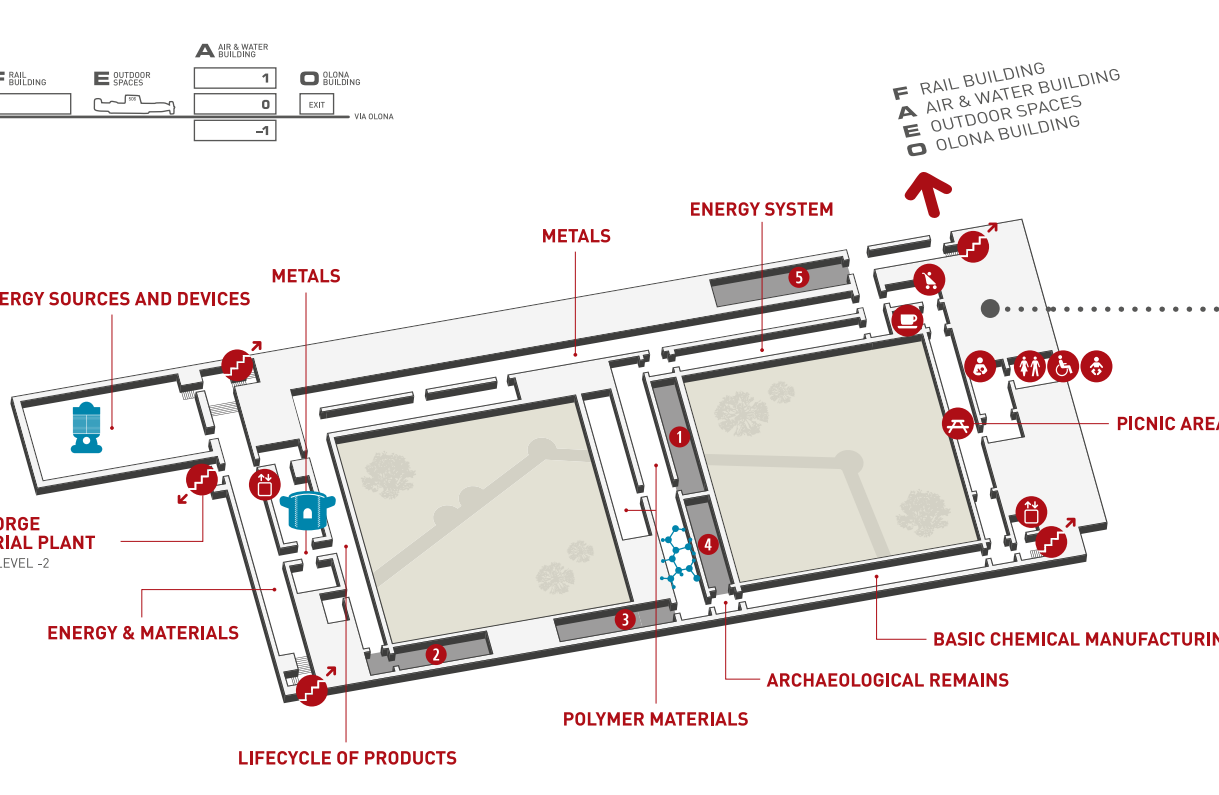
F RAIL BUILDING
E OUTDOOR SPACES
A AIR & WATER BUILDING
1
0
-1
O OLONA BUILDING
EXIT
VIA OLONA

F RAIL BUILDING
A AIR & WATER BUILDING
E OUTDOOR SPACES
O OLONA BUILDING

ENERGY SYSTEM
METALS
METALS
ERGY SOURCES AND DEVICES
5
1
4
3
2
PICNIC AREA
ORGE
RIAL PLANT
LEVEL -2
ENERGY & MATERIALS
BASIC CHEMICAL MANUFACTURIN
ARCHAEOLOGICAL REMAINS
POLYMER MATERIALS
LIFECYCLE OF PRODUCTS